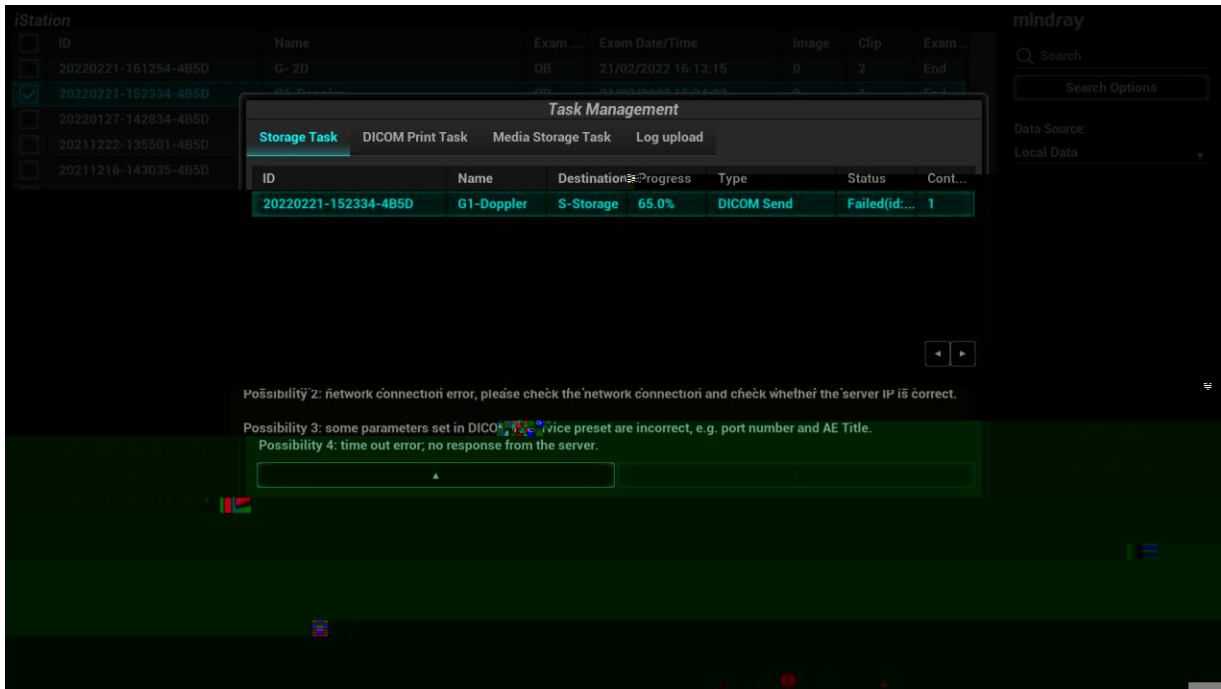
iStation

| | ID | Name | Exam ... | Exam Date/Time | Image | Clip | Exam ... |
|---|---|---|---|---|---|---|---|
| | 20220221-161254-4B5D | G- 2D | OB | 21/02/2022 16:13:15 | 0 | 2 | End |
| | 20220221-152334-4B5D | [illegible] | | | | | |
| | 20220127-142834-4B5D | | | | | | |
| | 20211222-135501-4B5D | | | | | | |
| | 20211216-143035-4B5D | | | | | | |

mindray

Search

Search Options

Data Source:

Local Data

Task Management

Storage Task DICOM Print Task Media Storage Task Log upload

| ID | Name | Destination | Progress | Type | Status | Cont... |
|---|---|---|---|---|---|---|
| 20220221-152334-4B5D | G1-Doppler | S-Storage | 65.0% | DICOM Send | Failed(id:... | 1 |

Possibility 2: network connection error, please check the network connection and check whether the server IP is correct.

Possibility 3: some parameters set in DICO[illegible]vice preset are incorrect, e.g. port number and AE Title.

Possibility 4: time out error; no response from the server.